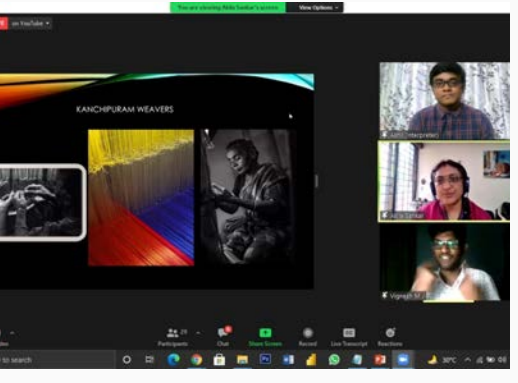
You are viewing Nidu Sarkar's screen   View Options

on YouTube

KANCHIPURAM WEAVERS

Jatin (Interpreter)

Nidu Sarkar

Vignesh M

Participants 29

Chat

Share Screen

Record

Live Transcript

Reactions

to search

30°C